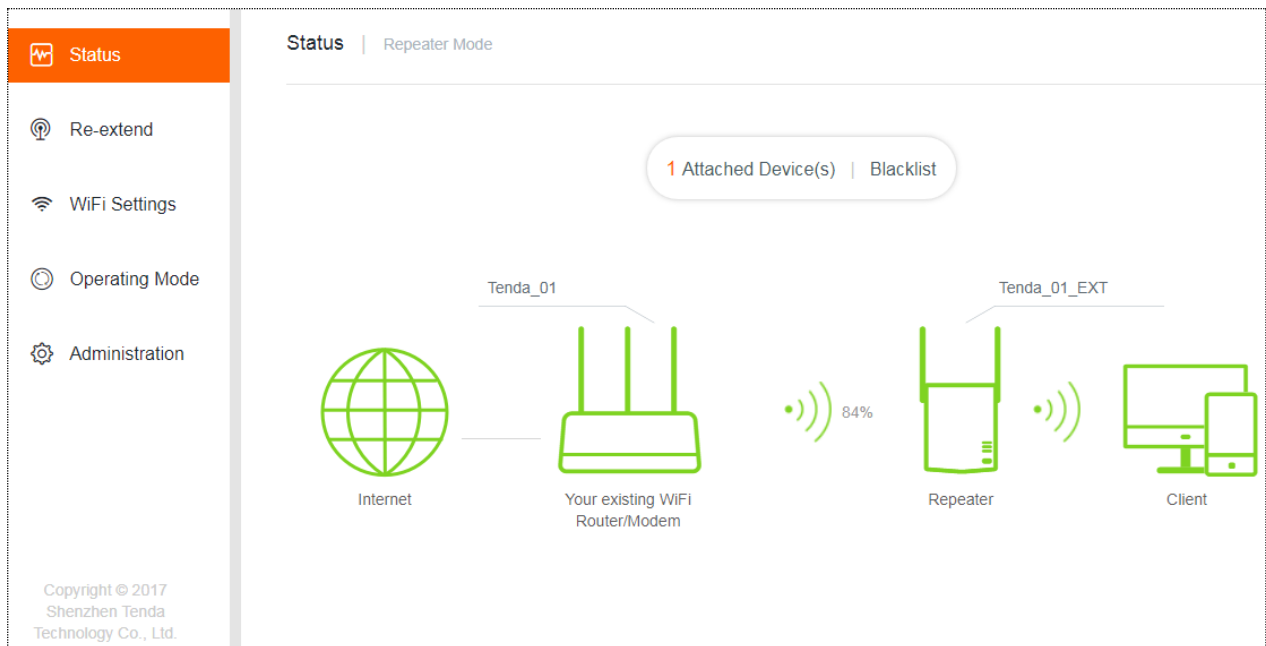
Status

Re-extend

WiFi Settings

Operating Mode

Administration

Copyright © 2017 Shenzhen Tenda Technology Co., Ltd.

Status | Repeater Mode

1 Attached Device(s) | Blacklist

Tenda_01

Tenda_01_EXT

84%

Internet

Your existing WiFi Router/Modem

Repeater

Client